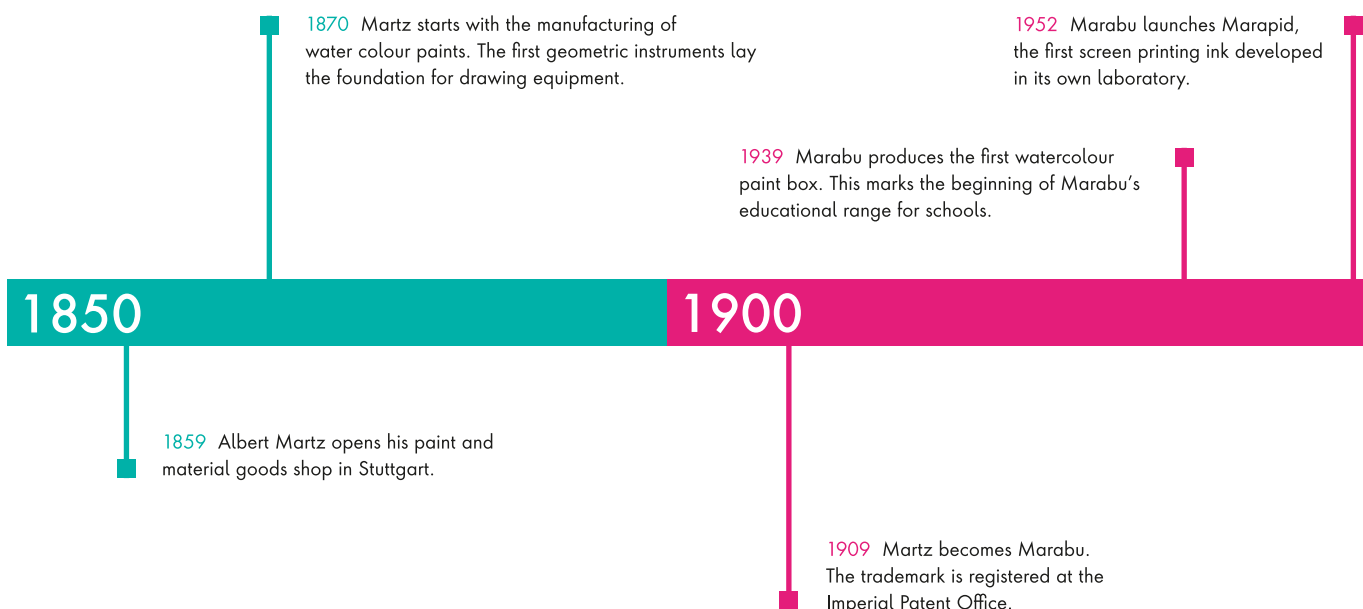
1870 Martz starts with the manufacturing of water colour paints. The first geometric instruments lay the foundation for drawing equipment.

1952 Marabu launches Marapid, the first screen printing ink developed in its own laboratory.

1939 Marabu produces the first watercolour paint box. This marks the beginning of Marabu's educational range for schools.

1850

1900

1859 Albert Martz opens his paint and material goods shop in Stuttgart.

1909 Martz becomes Marabu. The trademark is registered at the Imperial Patent Office.